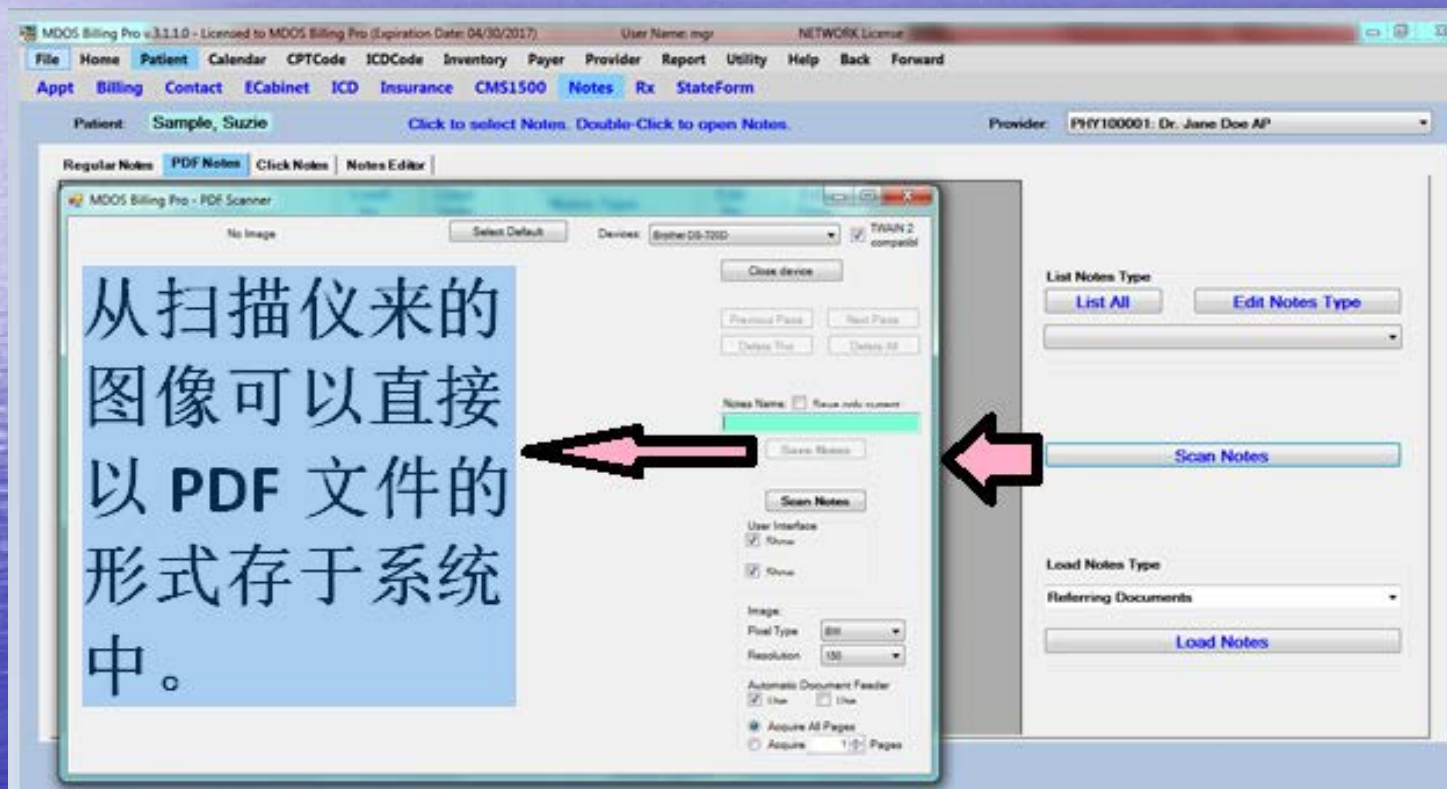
MDOS Billing Pro v.3.1.1.0 - Licensed to MDOS Billing Pro (Expiration Date: 04/30/2017) User Name: mgr NETWORK License

File Home Patient Calendar CPTCode ICDCode Inventory Payer Provider Report Utility Help Back Forward

Appt Billing Contact ECabinet ICD Insurance CMS1500 Notes Rx StateForm

Patient: Sample, Suzie

Click to select Notes. Double-Click to open Notes.

Provider: PHY100001: Dr. Jane Doe AP

Regular Notes | PDF Notes | Click Notes | Notes Editor

MDOS Billing Pro - PDF Scanner

No Image

Select Default

Devices: Brother DS-720D

TWAIN 2 compatibl

Close device

Previous Page Next Page

Delete This Delete All

Notes Name: Save only current

Save Notes

Scan Notes

User Interface

Show

Show

Image

Pixel Type BW

Resolution 150

Automatic Document Feeder

Use Use

Acquire All Pages

Acquire 1 Pages

从扫描仪来的图像可以直接以 PDF 文件的形式存于系统中。

List Notes Type

List All

Edit Notes Type

Scan Notes

Load Notes Type

Referring Documents

Load Notes